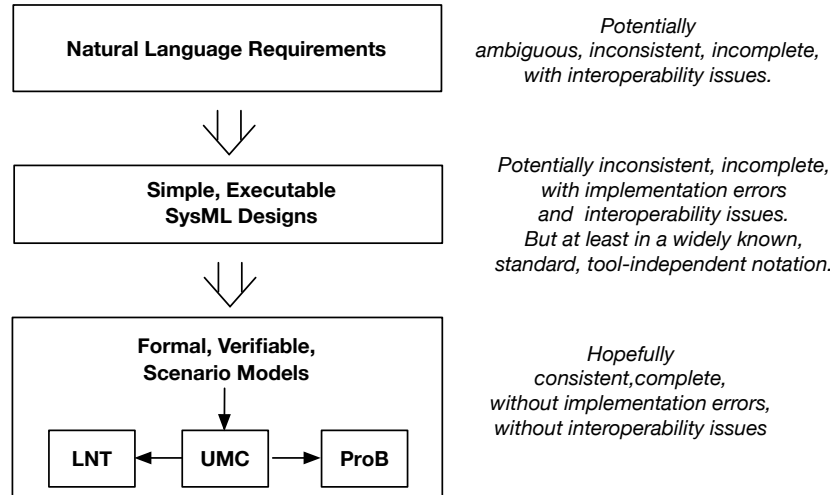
Natural Language Requirements

Potentially ambiguous, inconsistent, incomplete, with interoperability issues.

Simple, Executable SysML Designs

Potentially inconsistent, incomplete, with implementation errors and interoperability issues. But at least in a widely known, standard, tool-independent notation.

Formal, Verifiable, Scenario Models

LNT

UMC

ProB

Hopefully consistent,complete, without implementation errors, without interoperability issues